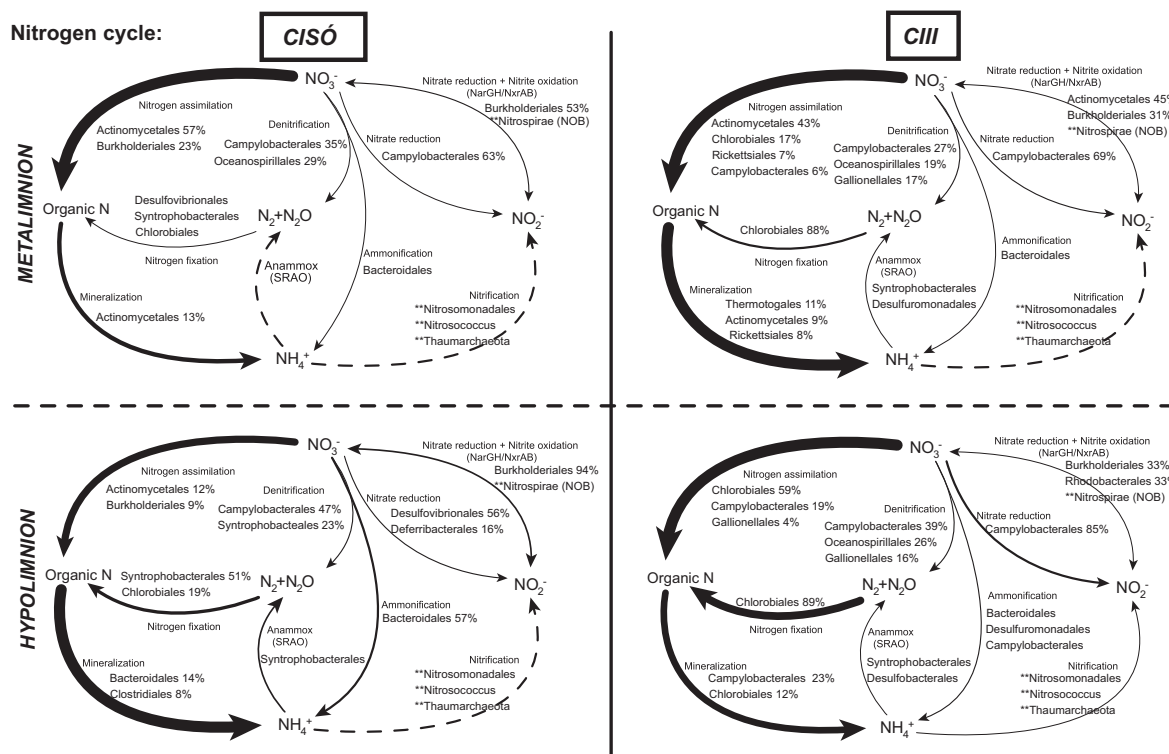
Nitrogen cycle:

CISÓ

CIII

METALIMNION

NO$_3^-$
Nitrogen assimilation
Actinomycetales 57%
Burkholderiales 23%
Denitrification
Campylobacterales 35%
Oceanospirillales 29%
Nitrate reduction + Nitrite oxidation (NarGH/NxrAB)
Burkholderiales 53%
**Nitrospirae (NOB)
Nitrate reduction
Campylobacterales 63%
Organic N
Desulfovibrionales
Syntrophobacterales
Chlorobiales
N$_2$+N$_2$O
NO$_2^-$
Nitrogen fixation
Anammox (SRAO)
Ammonification
Bacteroidales
Mineralization
Actinomycetales 13%
Nitrification
**Nitrosomonadales
**Nitrosococcus
**Thaumarchaeota
NH$_4^+$

NO$_3^-$
Nitrate reduction + Nitrite oxidation (NarGH/NxrAB)
Actinomycetales 45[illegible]
Burkholderiales 31%
**Nitrospirae (NOB)
Nitrogen assimilation
Actinomycetales 43%
Chlorobiales 17%
Rickettsiales 7%
Campylobacterales 6%
Denitrification
Campylobacterales 27%
Oceanospirillales 19%
Gallionellales 17%
Nitrate reduction
Campylobacterales 69%
Organic N
Chlorobiales 88%
N$_2$+N$_2$O
NO$_2^-$
Nitrogen fixation
Anammox (SRAO)
Syntrophobacterales
Desulfuromonadales
Ammonification
Bacteroidales
Mineralization
Thermotogales 11%
Actinomycetales 9%
Rickettsiales 8%
Nitrification
**Nitrosomonadales
**Nitrosococcus
**Thaumarchaeota
NH$_4^+$

HYPOLIMNION

NO$_3^-$
Nitrogen assimilation
Actinomycetales 12%
Burkholderiales 9%
Denitrification
Campylobacterales 47%
Syntrophobacteales 23%
Nitrate reduction + Nitrite oxidation (NarGH/NxrAB)
Burkholderiales 94%
**Nitrospirae (NOB)
Nitrate reduction
Desulfovibrionales 56%
Deferribacterales 16%
Organic N
Syntrophobacterales 51%
Chlorobiales 19%
N$_2$+N$_2$O
NO$_2^-$
Nitrogen fixation
Anammox (SRAO)
Syntrophobacterales
Ammonification
Bacteroidales 57%
Mineralization
Bacteroidales 14%
Clostridiales 8%
Nitrification
**Nitrosomonadales
**Nitrosococcus
**Thaumarchaeota
NH$_4^+$

NO$_3^-$
Nitrate reduction + Nitrite oxidation (NarGH/NxrAB)
Burkholderiales 33%
Rhodobacterales 33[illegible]
**Nitrospirae (NOB)
Nitrogen assimilation
Chlorobiales 59%
Campylobacterales 19%
Gallionellales 4%
Denitrification
Campylobacterales 39%
Oceanospirillales 26%
Gallionellales 16%
Nitrate reduction
Campylobacterales 85%
Organic N
Chlorobiales 89%
N$_2$+N$_2$O
NO$_2^-$
Nitrogen fixation
Anammox (SRAO)
Syntrophobacterales
Desulfobacterales
Ammonification
Bacteroidales
Desulfuromonadales
Campylobacterales
Mineralization
Campylobacterales 23%
Chlorobiales 12%
Nitrification
**Nitrosomonadales
**Nitrosococcus
**Thaumarchaeota
NH$_4^+$